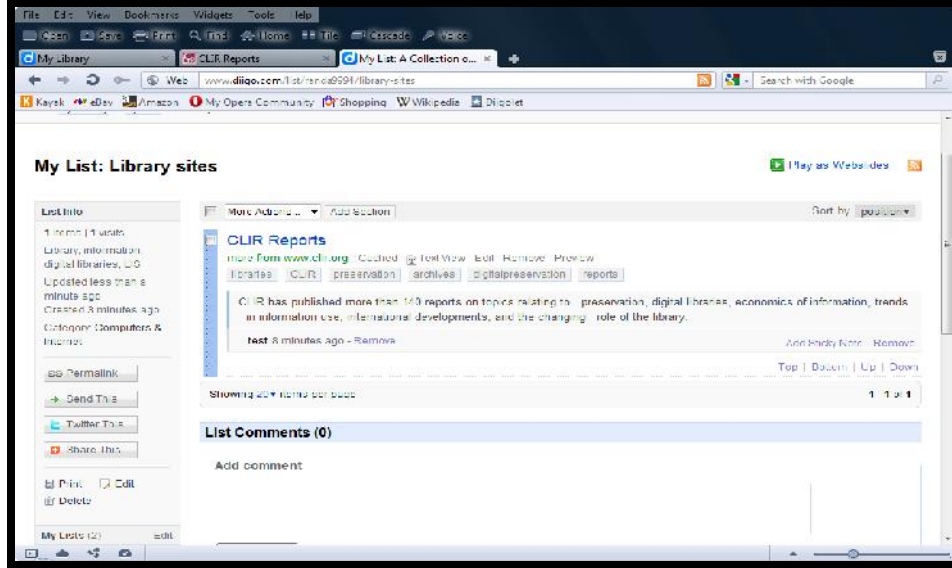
File Edit View Bookmarks Widgets Tools Help

Open Save Print Find Home Tile Cascade Voice

My Library | CLIR Reports | My List: A Collection o... ×

Web www.diigo.com/list/randa9994/library-sites

Search with Google

Kayak eBay Amazon My Opera Community Shopping Wikipedia Diigolet

My List: Library sites

Play as Webslides

List Info

1 items | 1 visits

Library, information, digital libraries, LIS

Updated less than a minute ago

Created 8 minutes ago

Category: Computers & Internet

Permalink

Send This

Twitter This

Share This

Print Edit

Delete

My Lists (2) Edit

More Actions... Add Section

Sort by position

CLIR Reports

more from www.clir.org - Cached - Text View - Edit - Remove - Preview

libraries CLIR preservation archives digitalpreservation reports

CLIR has published more than 140 reports on topics relating to preservation, digital libraries, economics of information, trends in information use, international developments, and the changing role of the library.

test 8 minutes ago - Remove

Add Sticky Note - Remove

Top | Bottom | Up | Down

Showing 20 items per page

1 - 1 of 1

List Comments (0)

Add comment